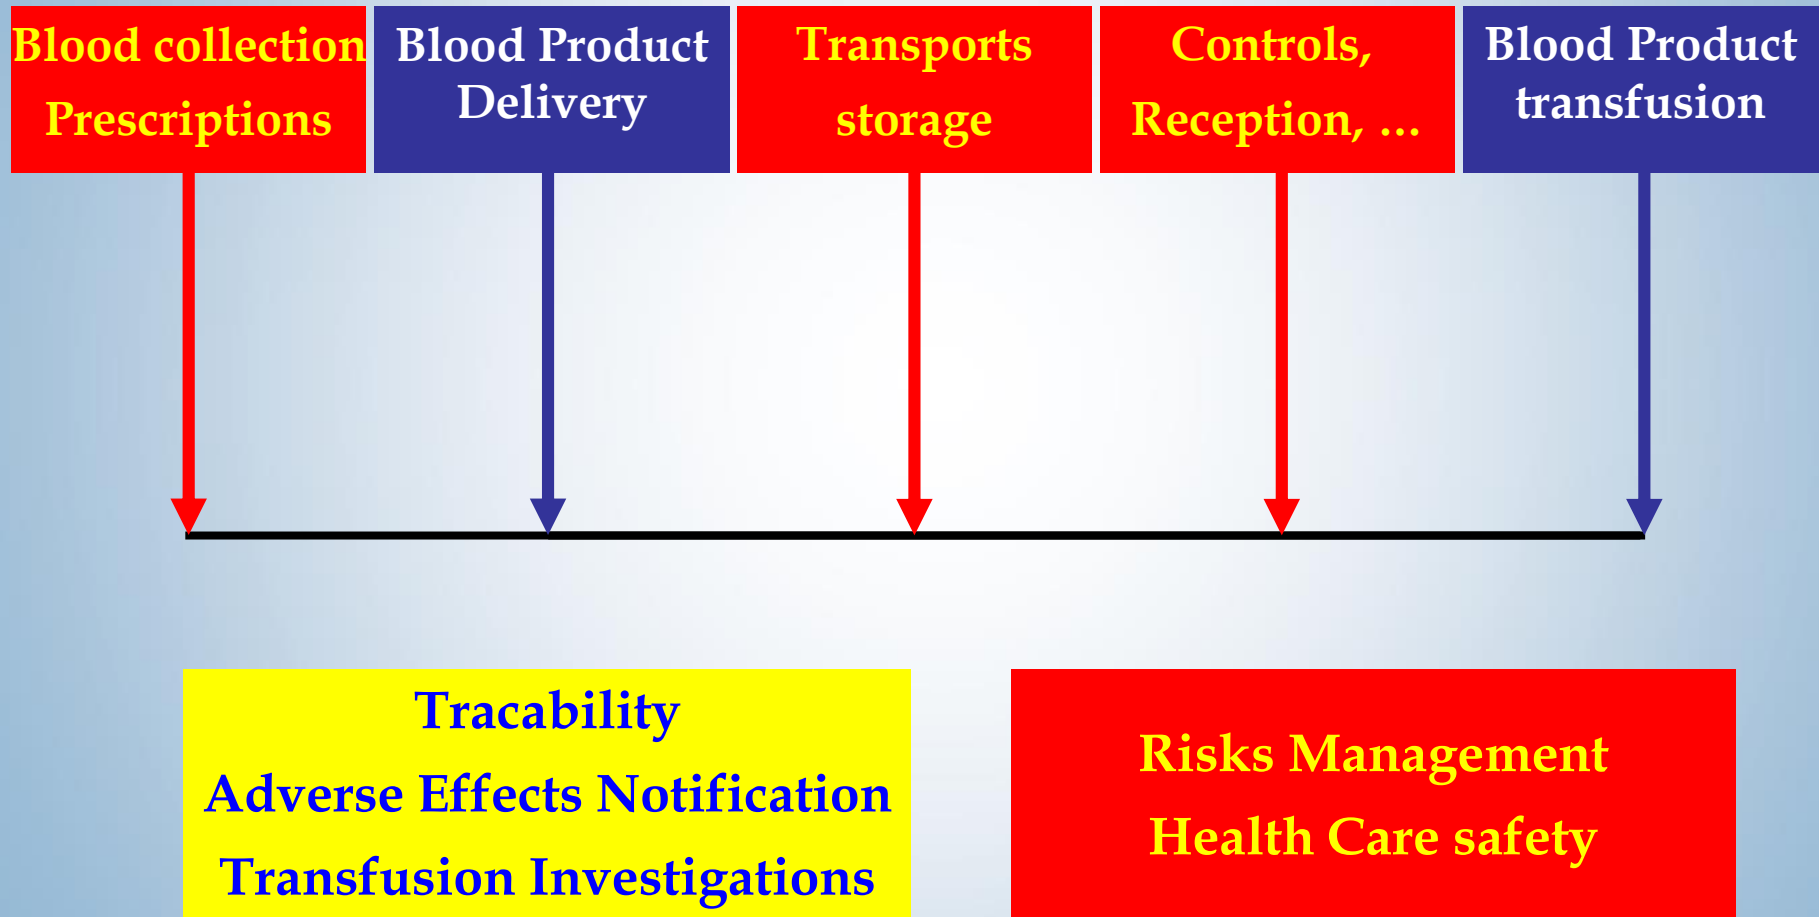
Blood collection
Prescriptions

Blood Product
Delivery

Transports
storage

Controls,
Reception, ...

Blood Product
transfusion

Tracability
Adverse Effects Notification
Transfusion Investigations

Risks Management
Health Care safety